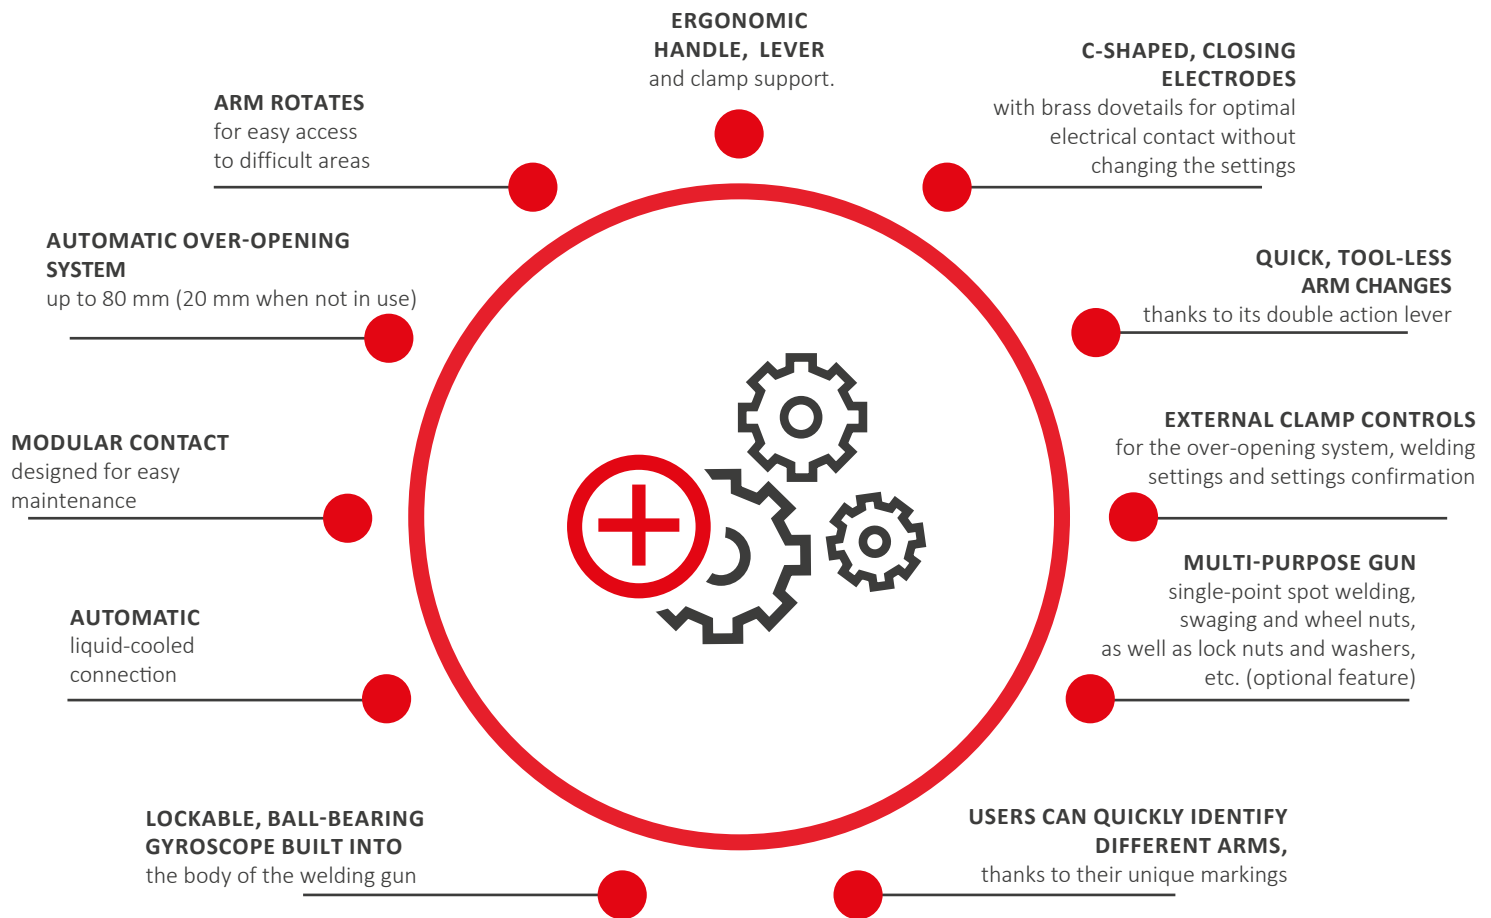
ERGONOMIC HANDLE, LEVER
and clamp support.

ARM ROTATES
for easy access to difficult areas

C-SHAPED, CLOSING ELECTRODES
with brass dovetails for optimal electrical contact without changing the settings

AUTOMATIC OVER-OPENING SYSTEM
up to 80 mm (20 mm when not in use)

QUICK, TOOL-LESS ARM CHANGES
thanks to its double action lever

MODULAR CONTACT
designed for easy maintenance

EXTERNAL CLAMP CONTROLS
for the over-opening system, welding settings and settings confirmation

MULTI-PURPOSE GUN
single-point spot welding, swaging and wheel nuts, as well as lock nuts and washers, etc. (optional feature)

AUTOMATIC
liquid-cooled connection

LOCKABLE, BALL-BEARING GYROSCOPE BUILT INTO
the body of the welding gun

USERS CAN QUICKLY IDENTIFY DIFFERENT ARMS,
thanks to their unique markings